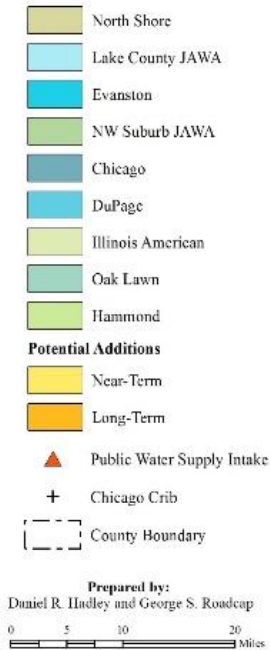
North Shore
Lake County JAWA
Evanston
NW Suburb JAWA
Chicago
DuPage
Illinois American
Oak Lawn
Hammond

Potential Additions
Near-Term
Long-Term

Public Water Supply Intake
Chicago Crib
County Boundary

Prepared by:
Daniel R. Hadley and George S. Roadcap

0 5 10 20 Miles